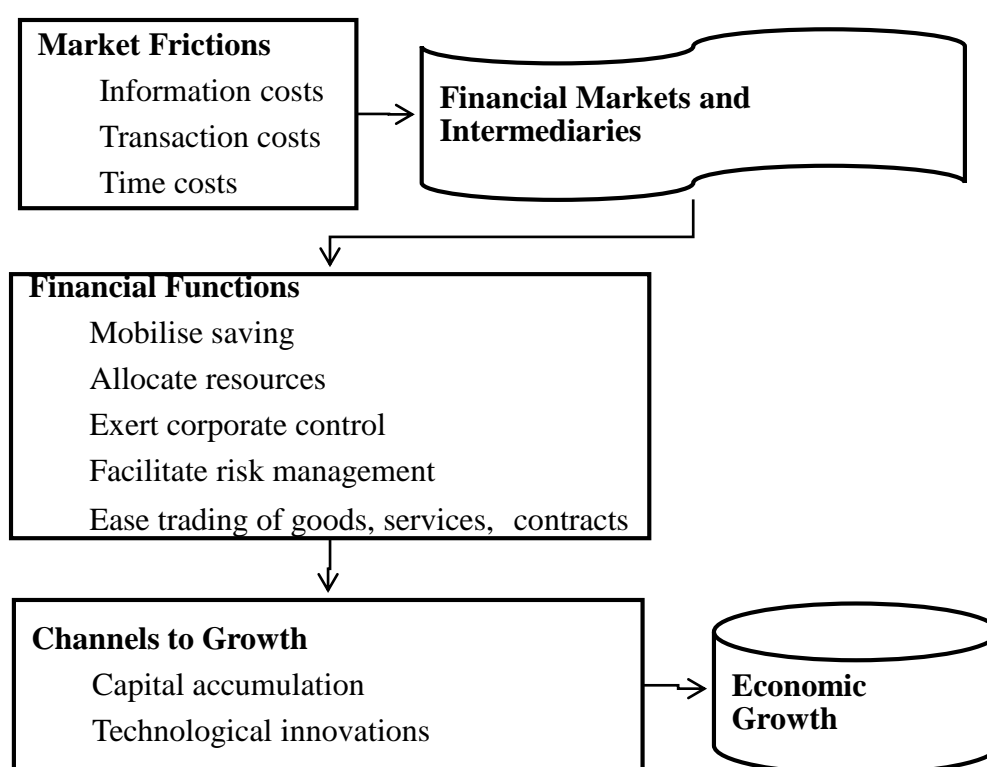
**Market Frictions**
Information costs
Transaction costs
Time costs

**Financial Markets and Intermediaries**

**Financial Functions**
Mobilise saving
Allocate resources
Exert corporate control
Facilitate risk management
Ease trading of goods, services, contracts

**Channels to Growth**
Capital accumulation
Technological innovations

**Economic Growth**